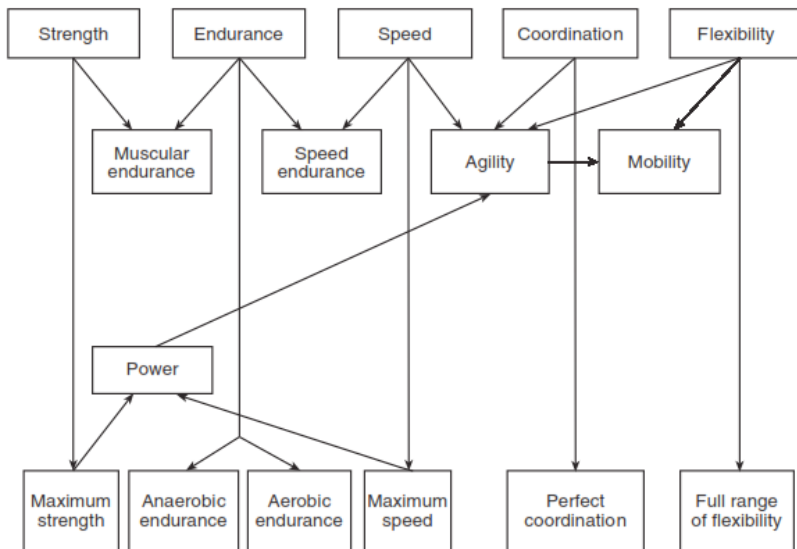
Strength
Endurance
Speed
Coordination
Flexibility

Muscular endurance
Speed endurance
Agility
Mobility

Power

Maximum strength
Anaerobic endurance
Aerobic endurance
Maximum speed
Perfect coordination
Full range of flexibility